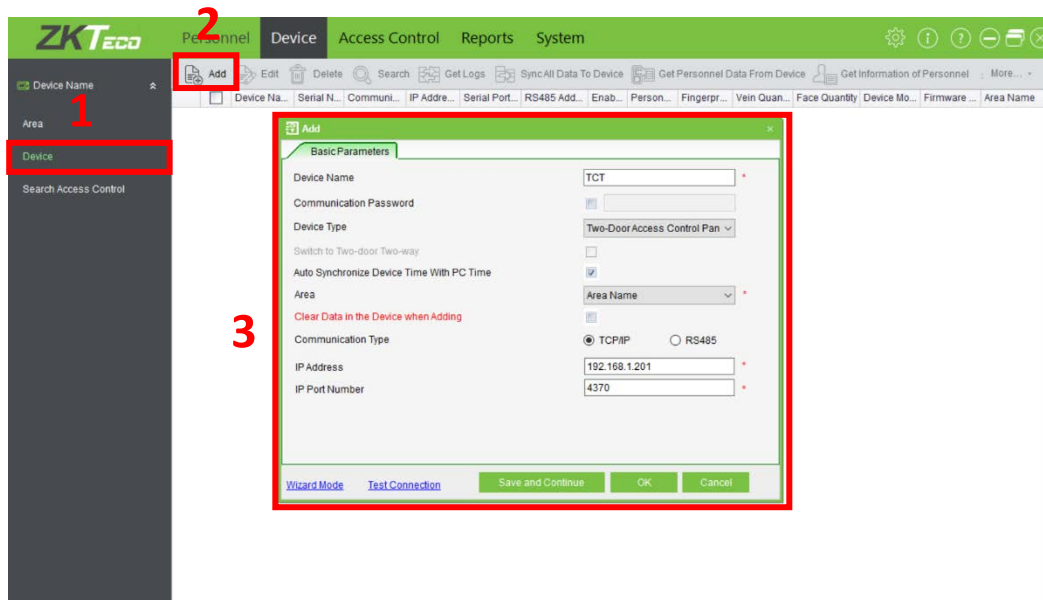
ZKTeco

Personnel Device Access Control Reports System

2

Add Edit Delete Search Get Logs Sync All Data To Device Get Personnel Data From Device Get Information of Personnel More...

Device Name

1

Area

Device

Search Access Control

| | Device Na... | Serial N... | Communi... | IP Addre... | Serial Port... | RS485 Add... | Enab... | Person... | Fingerpr... | Vein Quan... | Face Quantity | Device Mo... | Firmware ... | Area Name |
|---|---|---|---|---|---|---|---|---|---|---|---|---|---|---|

3

Add

Basic Parameters

Device Name TCT *

Communication Password

Device Type Two-Door Access Control Pan

Switch to Two-door Two-way

Auto Synchronize Device Time With PC Time

Area Area Name *

Clear Data in the Device when Adding

Communication Type TCP/IP RS485

IP Address 192.168.1.201 *

IP Port Number 4370 *

Wizard Mode Test Connection Save and Continue OK Cancel